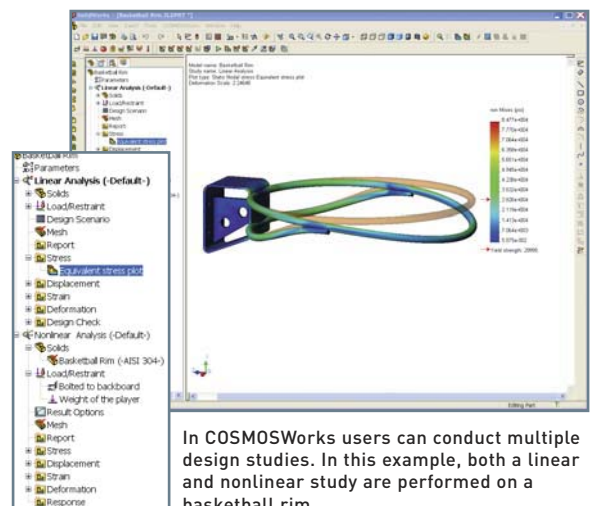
SolidWorks - [Basketball Rim.SLDPRT *]

Model name: Basketball Rim
Study name: Linear Analysis
Plot type: Static Nodal stress Equivalent stress plot
Deformation Scale: 2.24648

von Mises (psi)
8.477e+004
7.770e+004
7.064e+004
6.358e+004
5.651e+004
4.945e+004
4.239e+004
3.532e+004
2.826e+004
2.119e+004
1.413e+004
7.064e+003
5.975e+002
Yield strength: 29995

Editing Part

Basketball Rim
Parameters
Linear Analysis (-Default-)
Solids
Load/Restraint
Design Scenario
Mesh
Report
Stress
Equivalent stress plot
Displacement
Strain
Deformation
Design Check
Nonlinear Analysis (-Default-)
Solids
Basketball Rim (-AISI 304-)
Load/Restraint
Bolted to backboard
Weight of the player
Result Options
Mesh
Report
Stress
Displacement
Strain
Deformation
Response

In COSMOSWorks users can conduct multiple design studies. In this example, both a linear and nonlinear study are performed on a basketball rim.